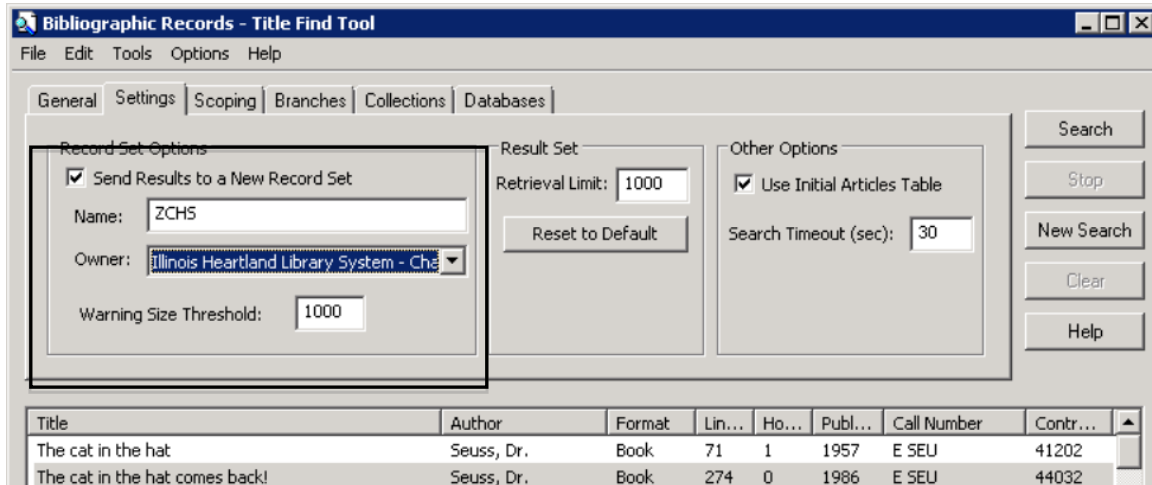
Bibliographic Records - Title Find Tool

File Edit Tools Options Help

General Settings Scoping Branches Collections Databases

Record Set Options
☑ Send Results to a New Record Set
Name: ZCHS
Owner: Illinois Heartland Library System - Cha
Warning Size Threshold: 1000

Result Set
Retrieval Limit: 1000
Reset to Default

Other Options
☑ Use Initial Articles Table
Search Timeout (sec): 30

Search
Stop
New Search
Clear
Help

| Title | Author | Format | Lin... | Ho... | Publ... | Call Number | Contr... |
|---|---|---|---|---|---|---|---|
| The cat in the hat | Seuss, Dr. | Book | 71 | 1 | 1957 | E SEU | 41202 |
| The cat in the hat comes back! | Seuss, Dr. | Book | 274 | 0 | 1986 | E SEU | 44032 |